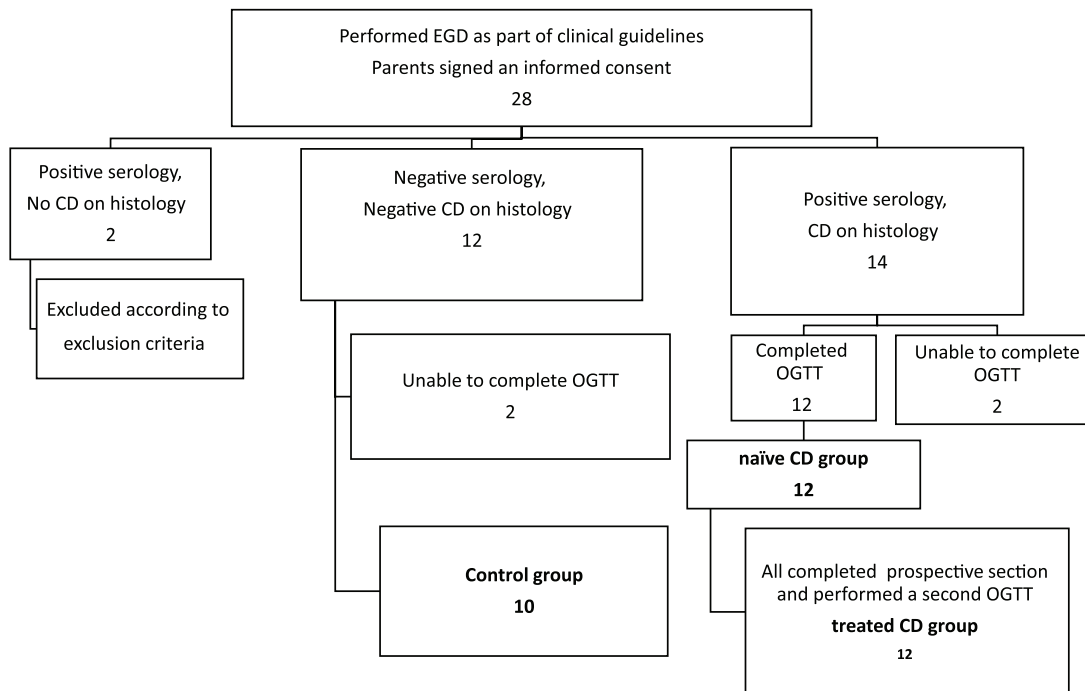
Performed EGD as part of clinical guidelines
Parents signed an informed consent
28

Positive serology,
No CD on histology
2

Excluded according to exclusion criteria

Negative serology,
Negative CD on histology
12

Unable to complete OGTT
2

Control group
10

Positive serology,
CD on histology
14

Completed OGTT
12

Unable to complete OGTT
2

naïve CD group
12

All completed prospective section and performed a second OGTT
treated CD group
12